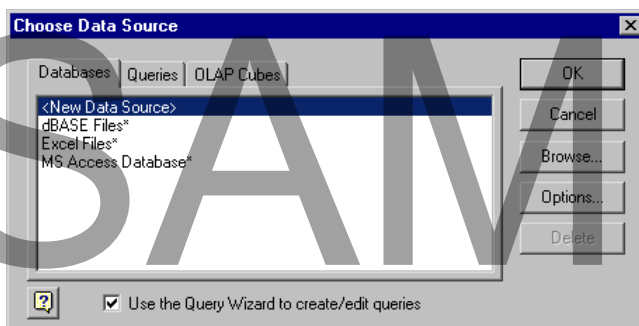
Choose Data Source

Databases | Queries | OLAP Cubes

<New Data Source>
dBASE Files*
Excel Files*
MS Access Database*

OK
Cancel
Browse...
Options...
Delete

?

Use the Query Wizard to create/edit queries

SAM